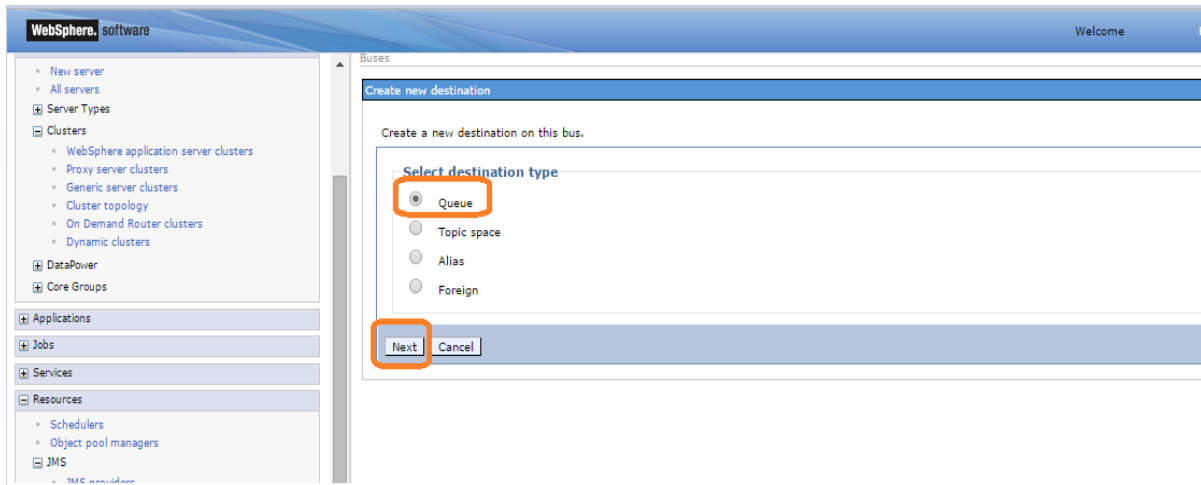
WebSphere. software

Welcome

New server
All servers
Server Types
Clusters
WebSphere application server clusters
Proxy server clusters
Generic server clusters
Cluster topology
On Demand Router clusters
Dynamic clusters
DataPower
Core Groups
Applications
Jobs
Services
Resources
Schedulers
Object pool managers
JMS
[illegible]

Buses

Create new destination

Create a new destination on this bus.

Select destination type

Queue
Topic space
Alias
Foreign

Next Cancel